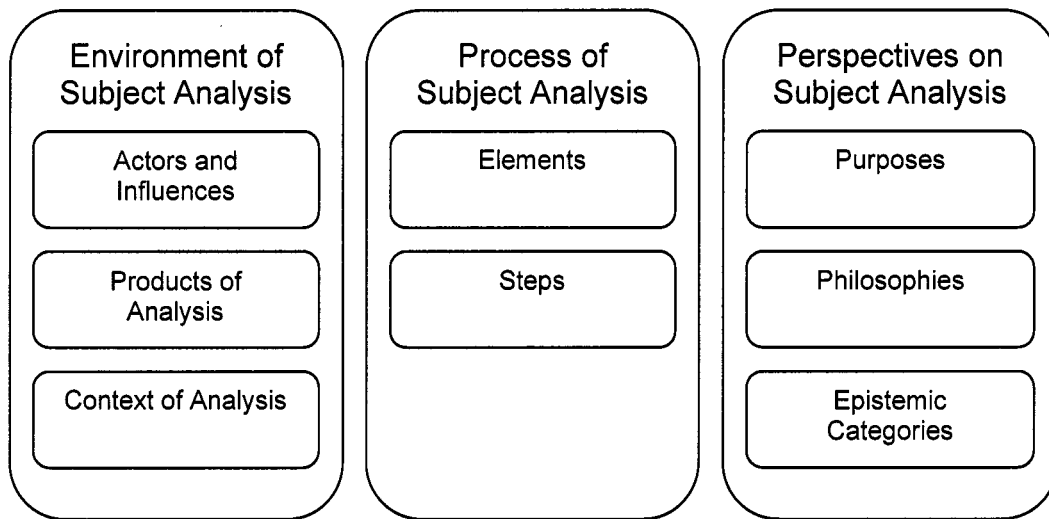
Environment of Subject Analysis

Actors and Influences

Products of Analysis

Context of Analysis

Process of Subject Analysis

Elements

Steps

Perspectives on Subject Analysis

Purposes

Philosophies

Epistemic Categories